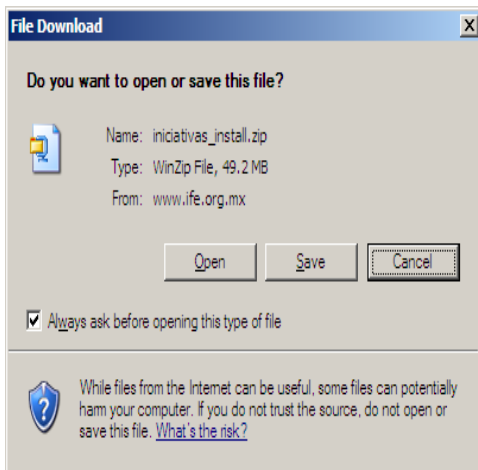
File Download

X

Do you want to open or save this file?

Name: iniciativas_install.zip
Type: WinZip File, 49.2 MB
From: www.ife.org.mx

Open

Save

Cancel

Always ask before opening this type of file

While files from the Internet can be useful, some files can potentially harm your computer. If you do not trust the source, do not open or save this file. What's the risk?